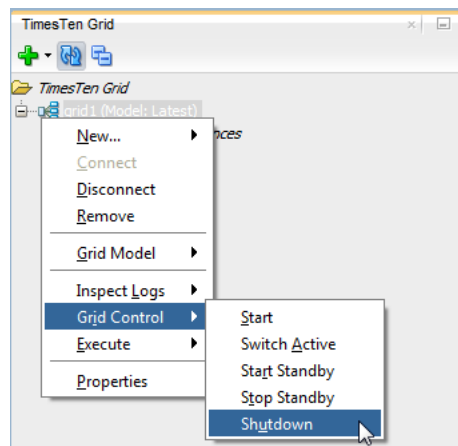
TimesTen Grid

TimesTen Grid
grid1 (Model: Latest)
nces

New...
Connect
Disconnect
Remove
Grid Model
Inspect Logs
Grid Control
Execute
Properties

Start
Switch Active
Start Standby
Stop Standby
Shutdown